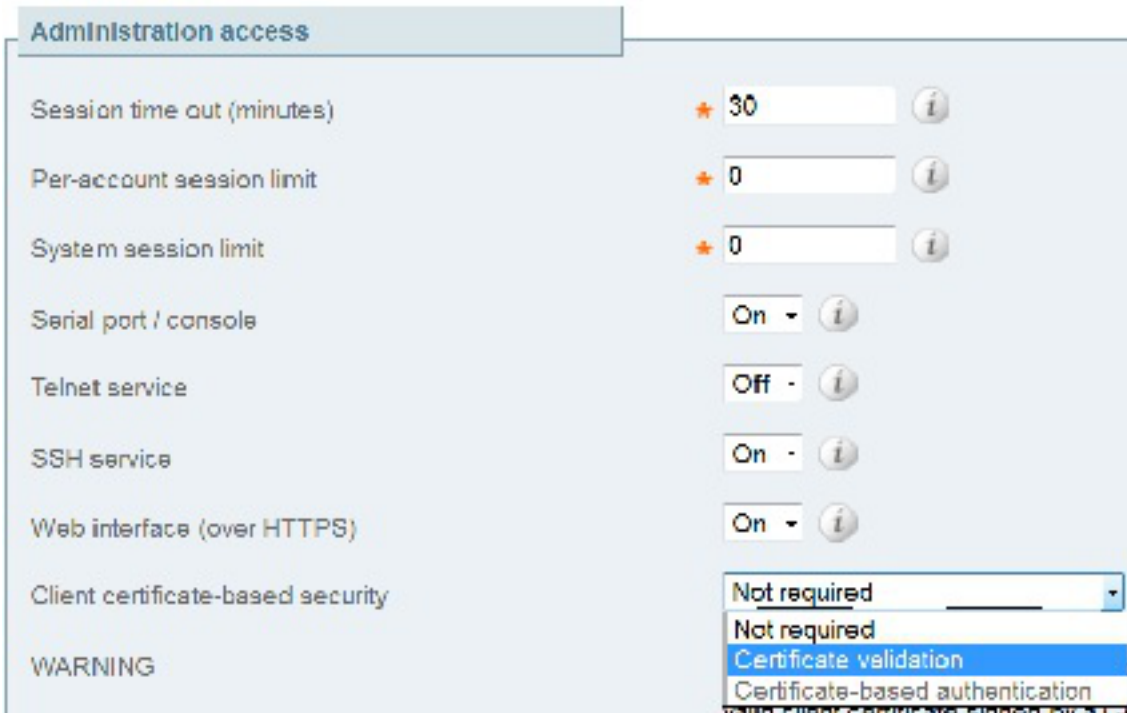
Administration access

Session time out (minutes) ★ 30

Per-account session limit ★ 0

System session limit ★ 0

Serial port / console On

Telnet service Off

SSH service On

Web interface (over HTTPS) On

Client certificate-based security Not required

Not required
Certificate validation
Certificate-based authentication

WARNING